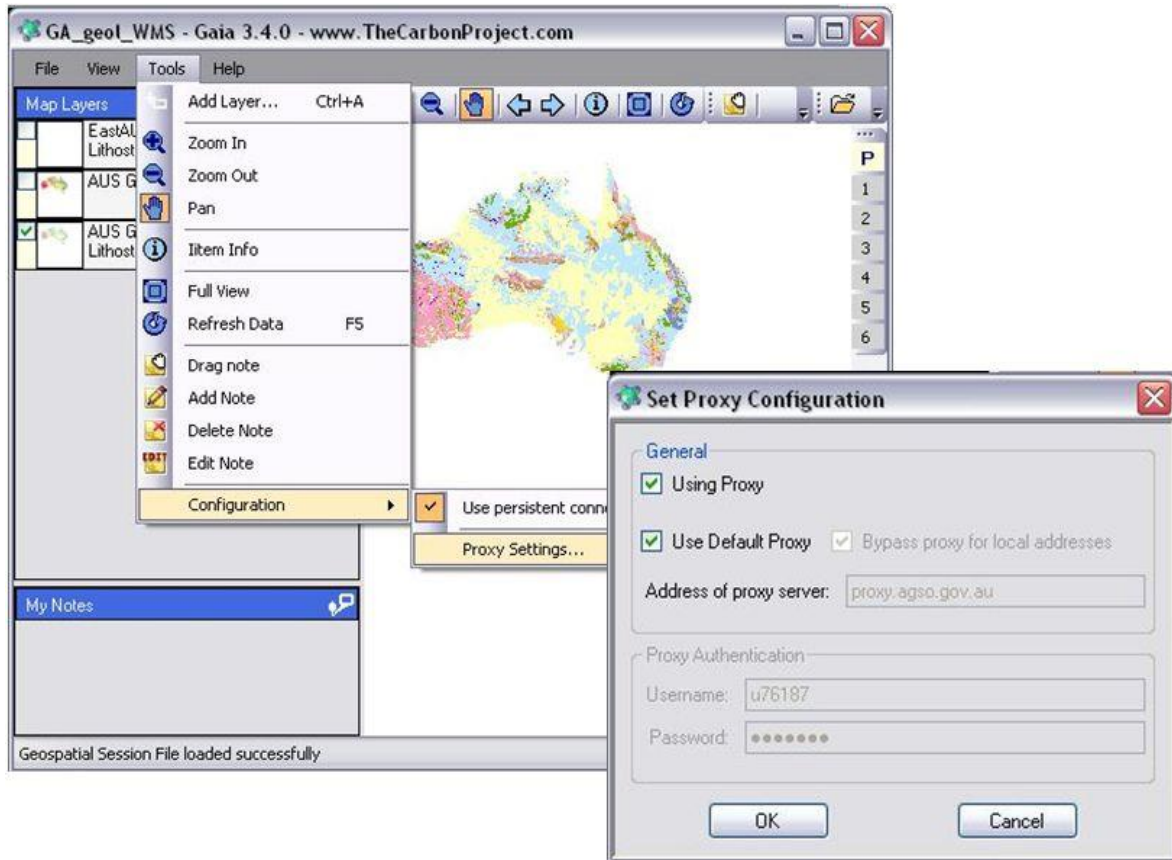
GA_geol_WMS - Gaia 3.4.0 - www.TheCarbonProject.com

File View Tools Help

Map Layers

EastAU Lithost

AUS G

AUS G Lithost

Add Layer... Ctrl+A
Zoom In
Zoom Out
Pan
Item Info
Full View
Refresh Data F5
Drag note
Add Note
Delete Note
Edit Note
Configuration

Use persistent conn
Proxy Settings...

P
1
2
3
4
5
6

My Notes

Geospatial Session File loaded successfully

Set Proxy Configuration

General
Using Proxy
Use Default Proxy
Bypass proxy for local addresses
Address of proxy server: proxy.agso.gov.au

Proxy Authentication
Username: u76187
Password: •••••••

OK
Cancel